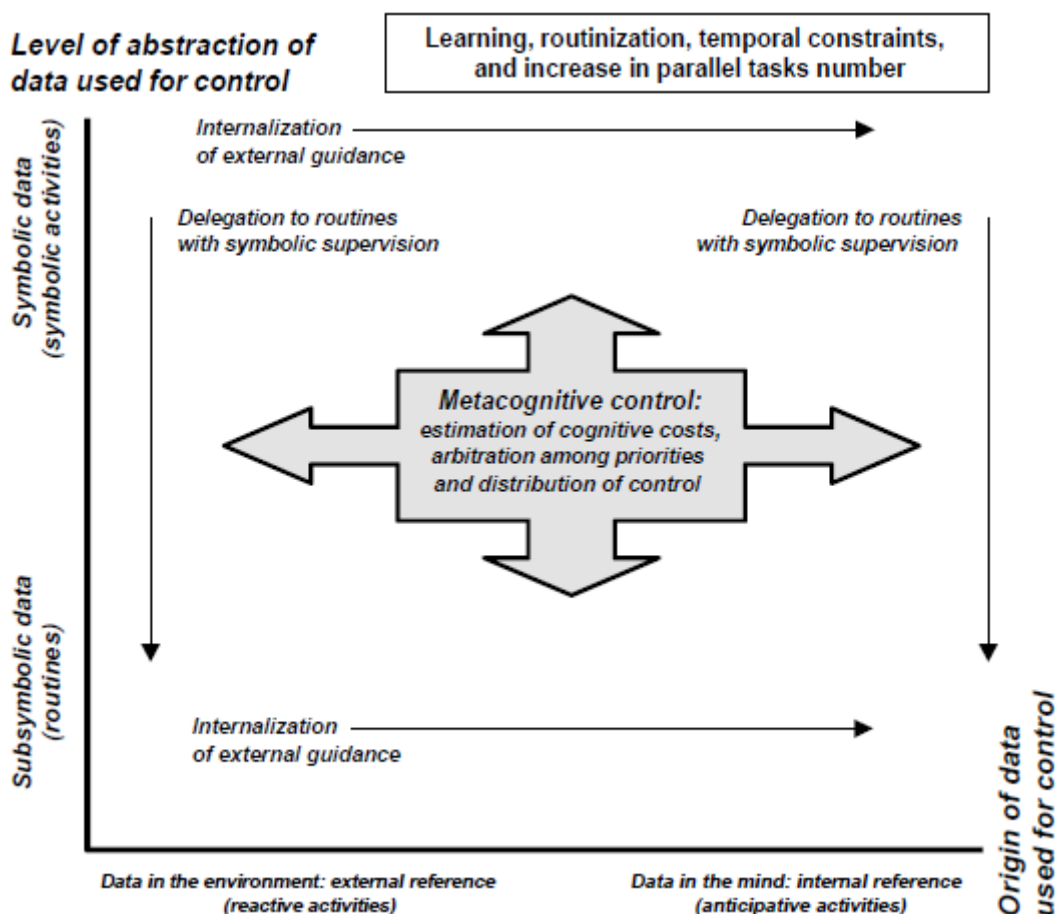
Level of abstraction of data used for control

Learning, routinization, temporal constraints, and increase in parallel tasks number

Symbolic data (symbolic activities)

Internalization of external guidance

Delegation to routines with symbolic supervision

Delegation to routines with symbolic supervision

Metacognitive control: estimation of cognitive costs, arbitration among priorities and distribution of control

Subsymbolic data (routines)

Internalization of external guidance

Origin of data used for control

Data in the environment: external reference (reactive activities)

Data in the mind: internal reference (anticipative activities)